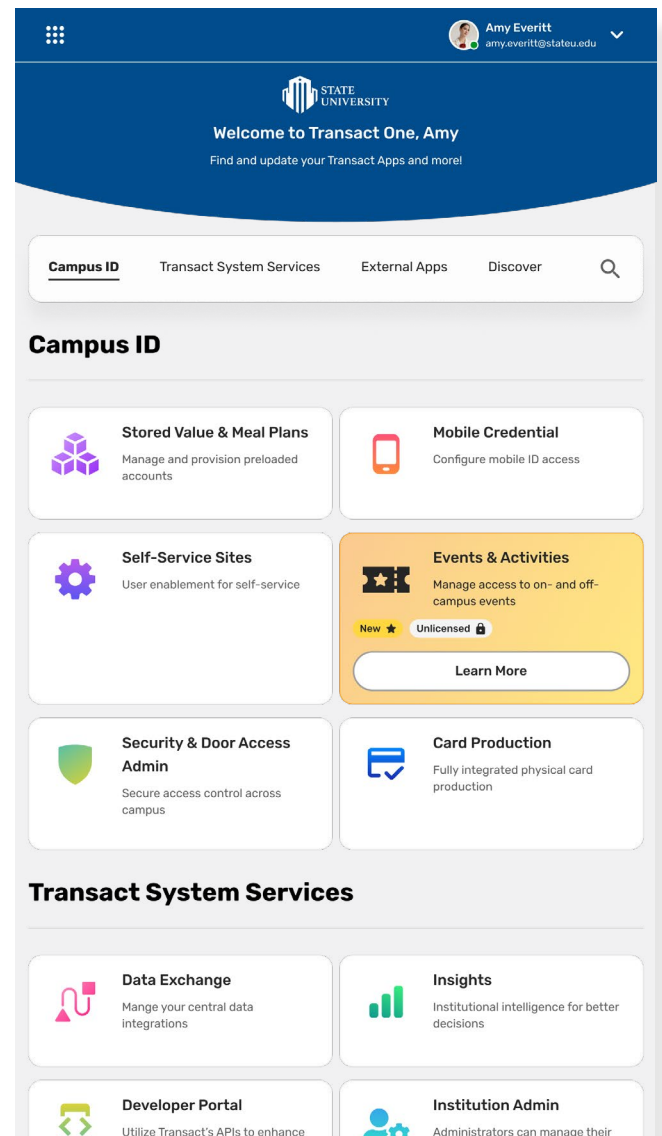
Amy Everitt
amy.everitt@stateu.edu

STATE UNIVERSITY

Welcome to Transact One, Amy

Find and update your Transact Apps and more!

Campus ID Transact System Services External Apps Discover

Campus ID

Stored Value & Meal Plans
Manage and provision preloaded accounts

Mobile Credential
Configure mobile ID access

Self-Service Sites
User enablement for self-service

Events & Activities
Manage access to on- and off-campus events
New Unlicensed
Learn More

Security & Door Access Admin
Secure access control across campus

Card Production
Fully integrated physical card production

Transact System Services

Data Exchange
Mange your central data integrations

Insights
Institutional intelligence for better decisions

Developer Portal
Utilize Transact's APIs to enhance

Institution Admin
Administrators can manage their